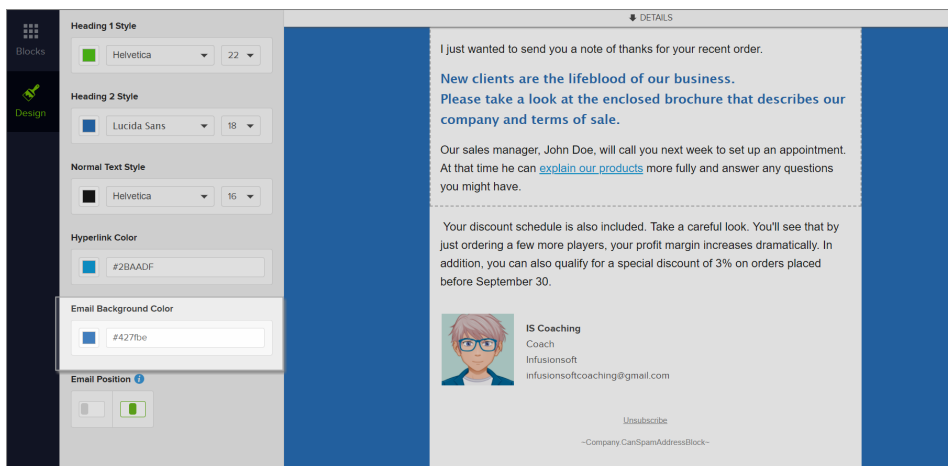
Blocks

Design

Heading 1 Style

Helvetica 22

Heading 2 Style

Lucida Sans 18

Normal Text Style

Helvetica 16

Hyperlink Color

#2BAADF

Email Background Color

#427fbe

Email Position

DETAILS

I just wanted to send you a note of thanks for your recent order.

New clients are the lifeblood of our business.
Please take a look at the enclosed brochure that describes our company and terms of sale.

Our sales manager, John Doe, will call you next week to set up an appointment. At that time he can explain our products more fully and answer any questions you might have.

Your discount schedule is also included. Take a careful look. You'll see that by just ordering a few more players, your profit margin increases dramatically. In addition, you can also qualify for a special discount of 3% on orders placed before September 30.

IS Coaching
Coach
Infusionsoft
infusionsoftcoaching@gmail.com

Unsubscribe

~Company.CanSpamAddressBlock~